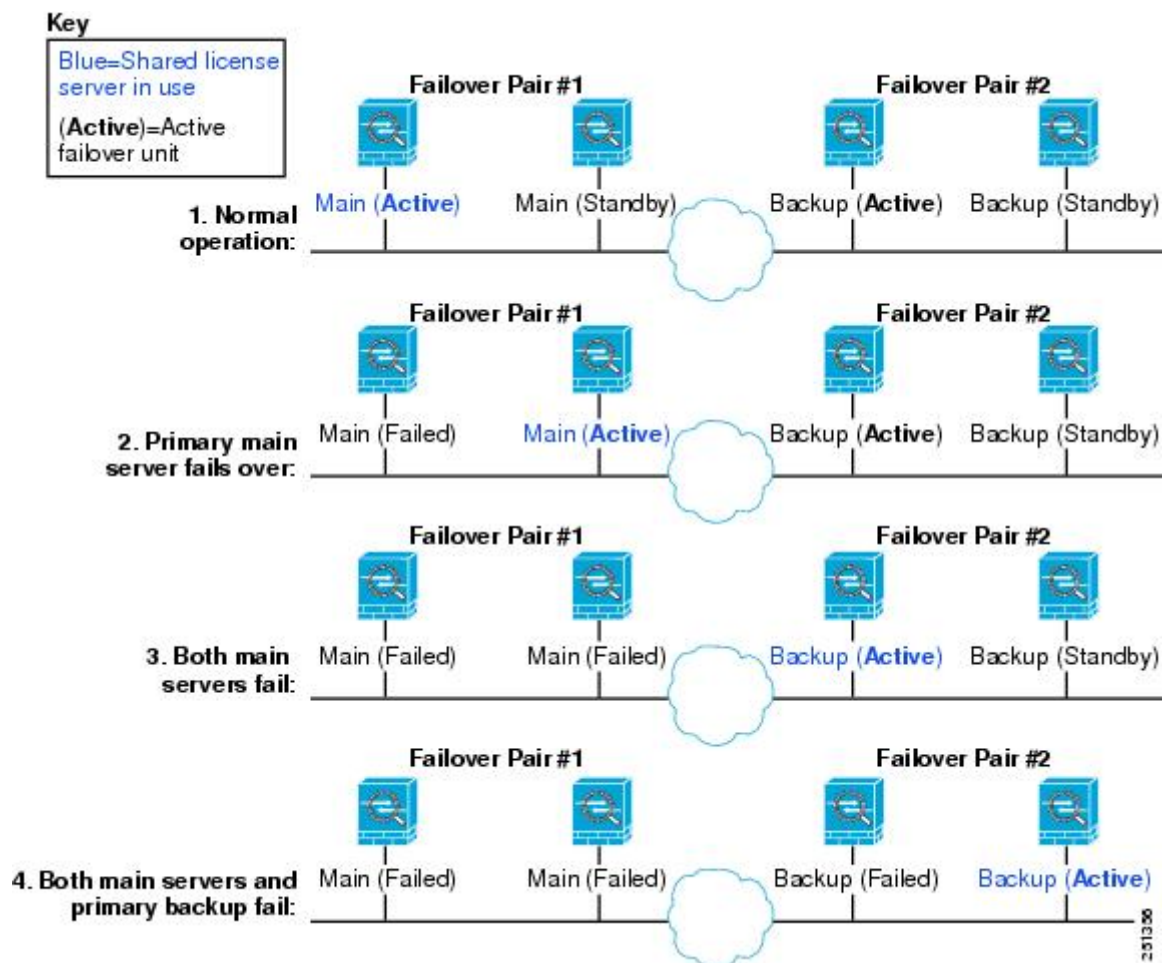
Key
Blue=Shared license server in use
(**Active**)=Active failover unit

Failover Pair #1
Failover Pair #2
1. Normal operation:
Main (**Active**)
Main (Standby)
Backup (**Active**)
Backup (Standby)

Failover Pair #1
Failover Pair #2
2. Primary main server fails over:
Main (Failed)
Main (**Active**)
Backup (**Active**)
Backup (Standby)

Failover Pair #1
Failover Pair #2
3. Both main servers fail:
Main (Failed)
Main (Failed)
Backup (**Active**)
Backup (Standby)

Failover Pair #1
Failover Pair #2
4. Both main servers and primary backup fail:
Main (Failed)
Main (Failed)
Backup (Failed)
Backup (**Active**)

251356